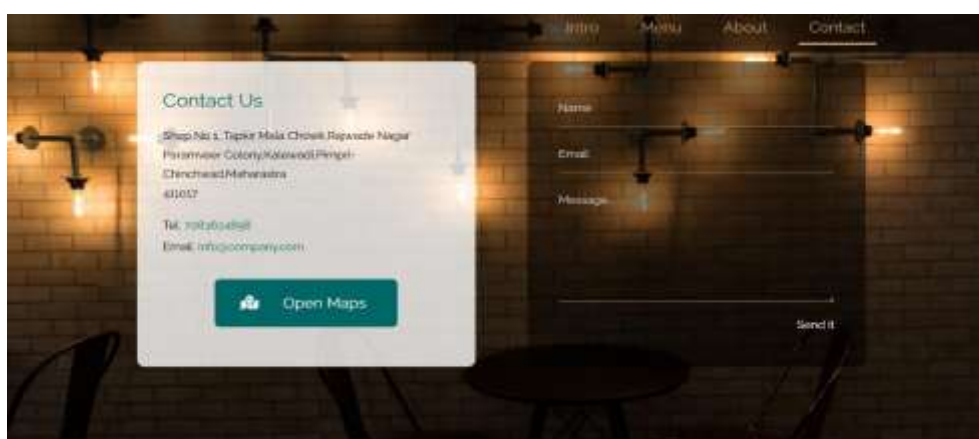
Intro Menu About Contact

Contact Us

Shop.No.1, Tapkir Mala Chowk,Rajwade Nagar Parameswar Colony,Kalewadi,Pimpri-Chinchwad,Maharashtra 411017

Tel: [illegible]

Email: info@company.com

Open Maps

Name

Email

Message

Send it